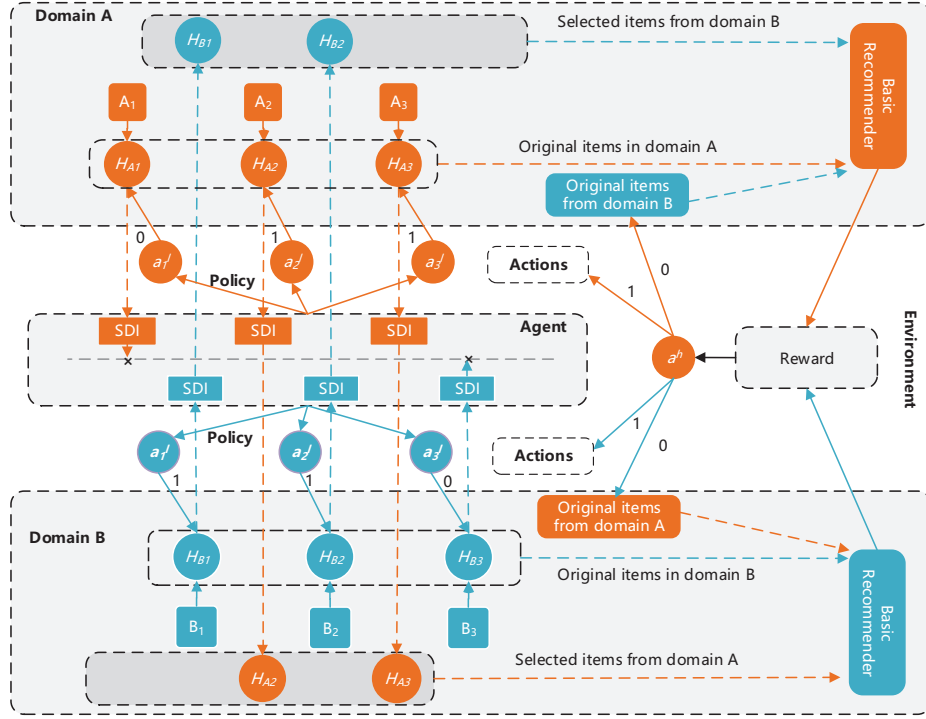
Domain A

$H_{B1}$ $H_{B2}$

Selected items from domain B

Basic Recommender

$A_1$ $A_2$ $A_3$

$H_{A1}$ $H_{A2}$ $H_{A3}$

Original items in domain A

Original items from domain B

0 1 1

$a_1^l$ $a_2^l$ $a_3^l$

Policy

Actions

1 0

SDI SDI SDI

Agent

× ×

SDI SDI SDI

$a^h$

Reward

Environment

Policy

$a_1^l$ $a_2^l$ $a_3^l$

1 0

Actions

1 1 0

Original items from domain A

Domain B

$H_{B1}$ $H_{B2}$ $H_{B3}$

Original items in domain B

$B_1$ $B_2$ $B_3$

Basic Recommender

$H_{A2}$ $H_{A3}$

Selected items from domain A